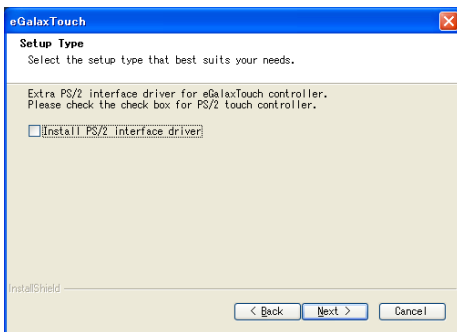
eGalaxTouch

Setup Type

Select the setup type that best suits your needs.

Extra PS/2 interface driver for eGalaxTouch controller.
Please check the check box for PS/2 touch controller.

Install PS/2 interface driver

InstallShield

< Back

Next >

Cancel